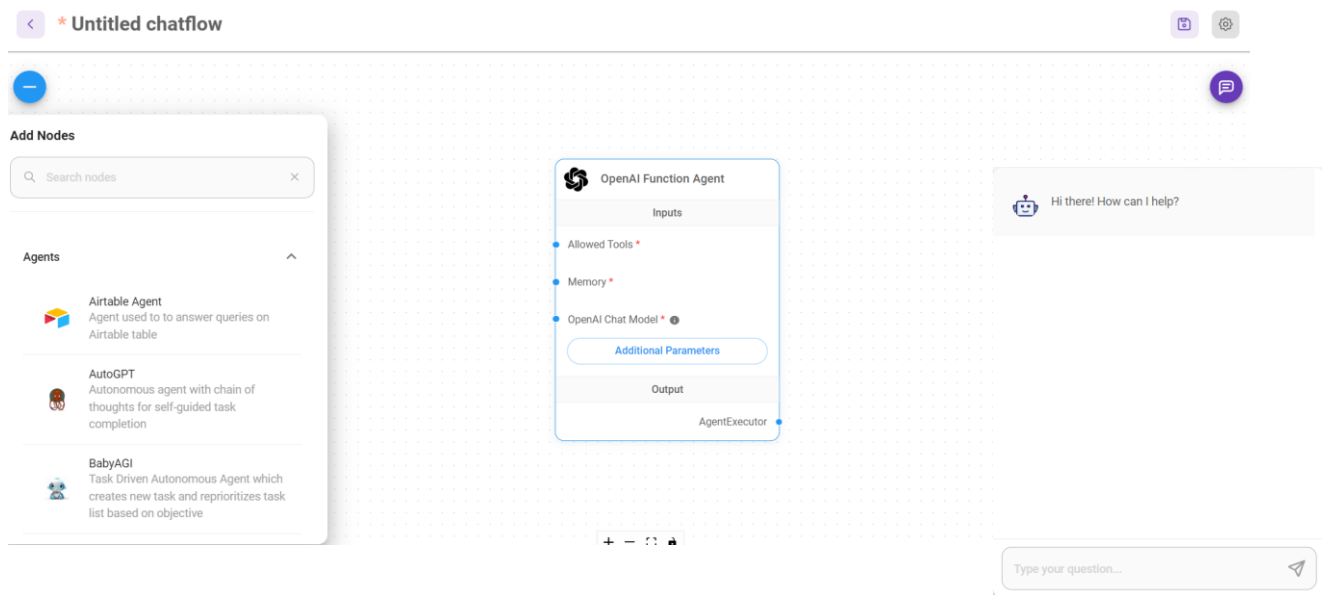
* Untitled chatflow

Add Nodes

Search nodes

Agents

Airtable Agent
Agent used to to answer queries on Airtable table

AutoGPT
Autonomous agent with chain of thoughts for self-guided task completion

BabyAGI
Task Driven Autonomous Agent which creates new task and reprioritizes task list based on objective

OpenAI Function Agent

Inputs

Allowed Tools *

Memory *

OpenAI Chat Model *

Additional Parameters

Output

AgentExecutor

+ −

Hi there! How can I help?

Type your question...